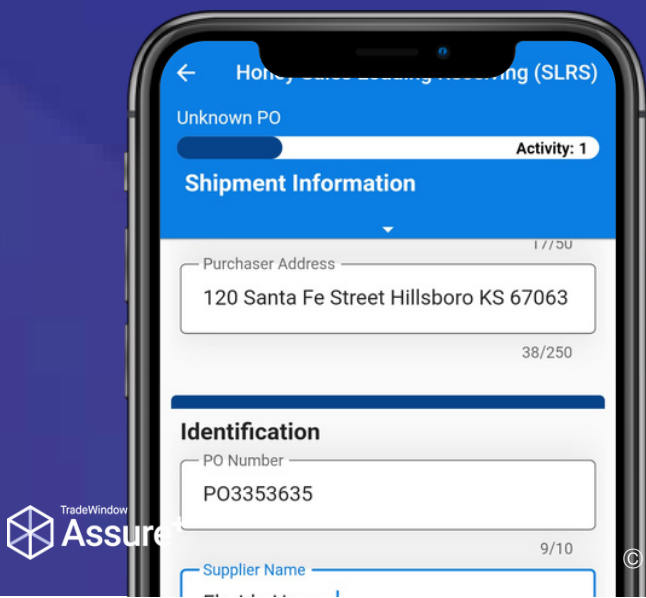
Hon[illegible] (SLRS)

Unknown PO

Activity: 1

Shipment Information

17/50

Purchaser Address

120 Santa Fe Street Hillsboro KS 67063

38/250

Identification

PO Number

PO3353635

9/10

Supplier Name

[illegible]

TradeWindow

Assure

©